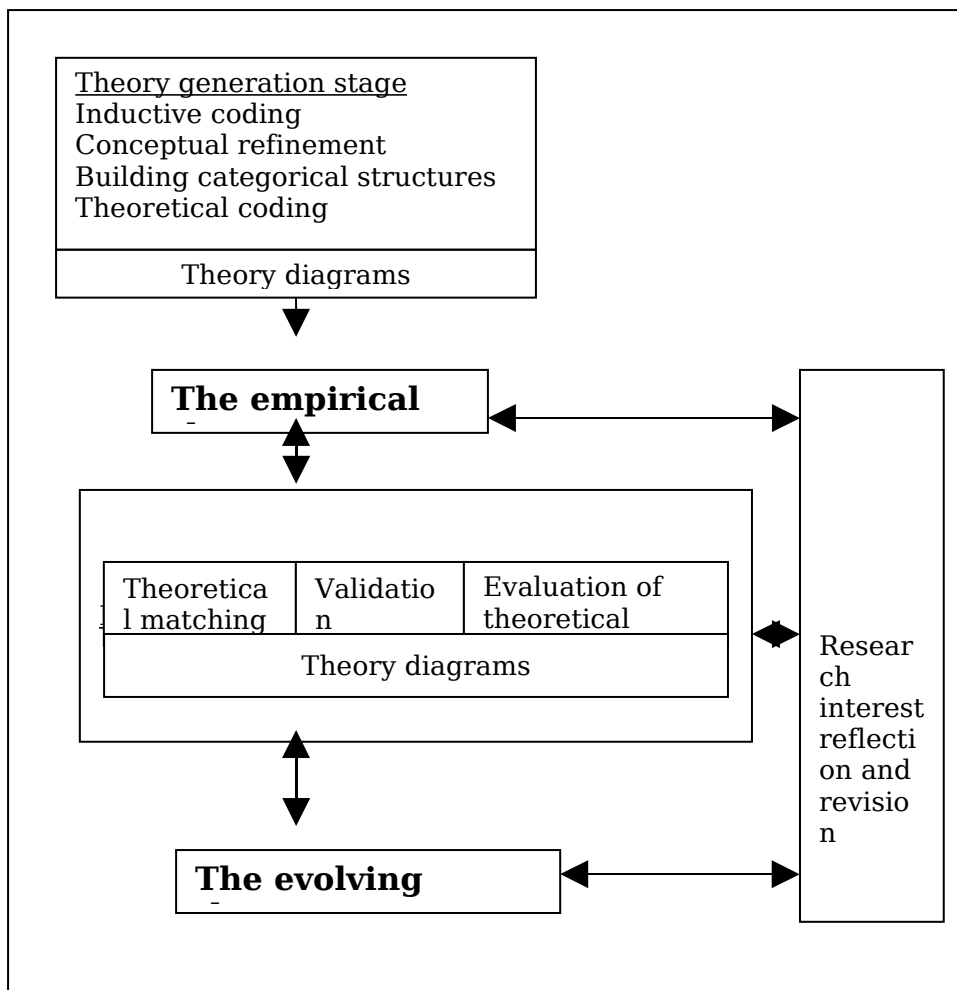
Theory generation stage
Inductive coding
Conceptual refinement
Building categorical structures
Theoretical coding

Theory diagrams

The empirical

Theoretical matching

Validation

Evaluation of theoretical

Theory diagrams

Research interest reflection and revision

The evolving